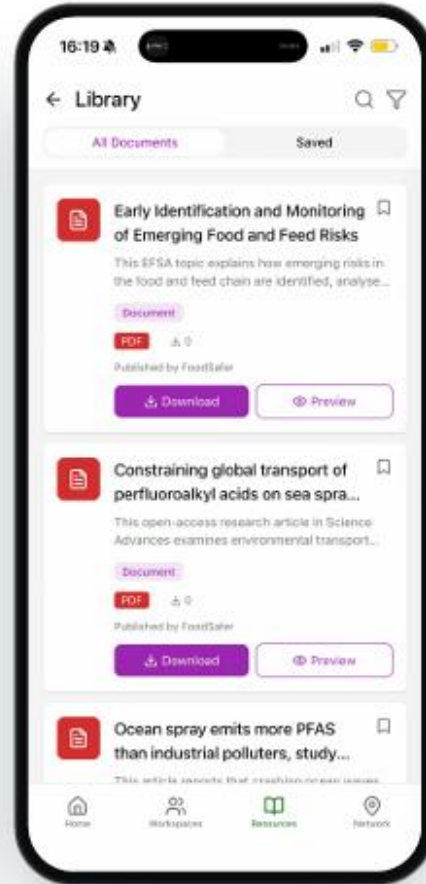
16:19

← Library

All Documents

Saved

Early Identification and Monitoring of Emerging Food and Feed Risks

This EFSA topic explains how emerging risks in the food and feed chain are identified, analyse...

Document

PDF 0

Published by FoodSafer

Download

Preview

Constraining global transport of perfluoroalkyl acids on sea spra...

This open-access research article in Science Advances examines environmental transport...

Document

PDF 0

Published by FoodSafer

Download

Preview

Ocean spray emits more PFAS than industrial polluters, study...

This article reports that crashing ocean waves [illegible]

Home

Workspaces

Resources

Network